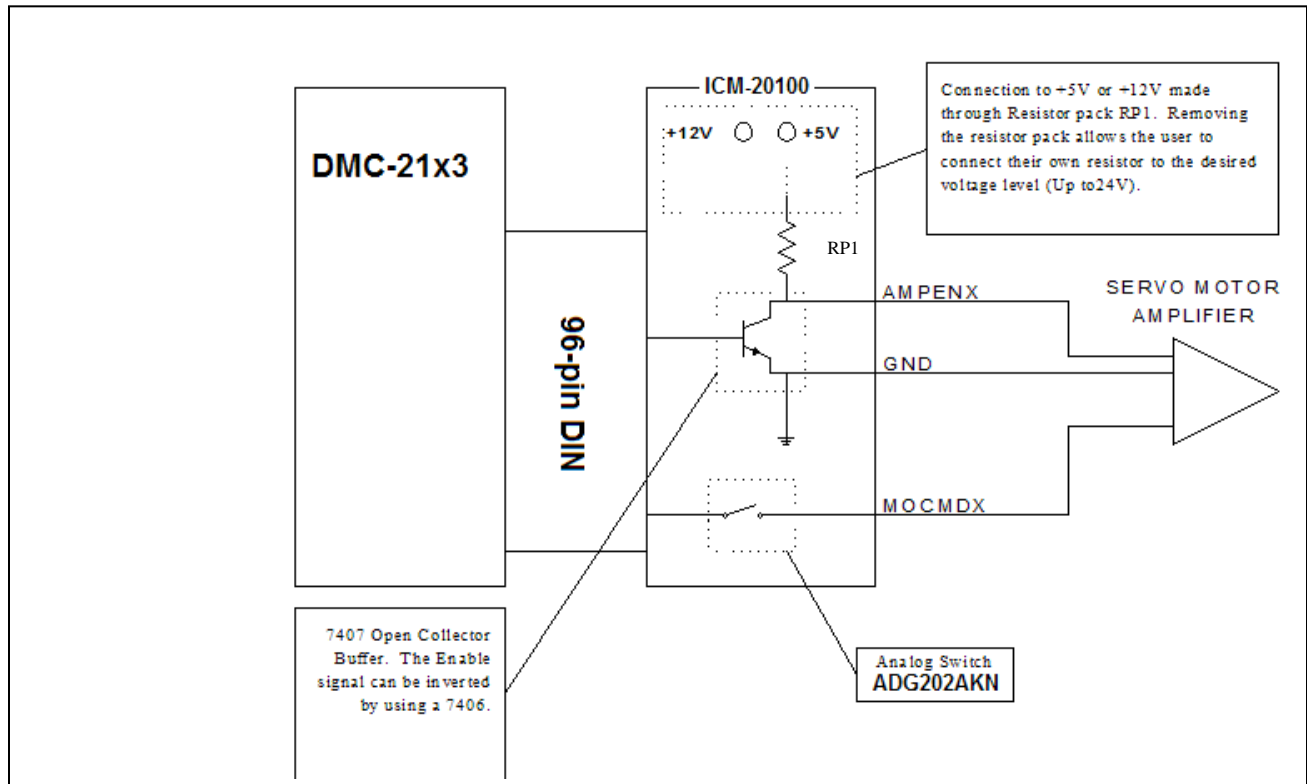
DMC-21x3

96-pin DIN

ICM-20100

+12V

+5V

Connection to +5V or +12V made through Resistor pack RP1. Removing the resistor pack allows the user to connect their own resistor to the desired voltage level (Up to24V).

RP1

AMPENX

GND

MOCMDX

SERVO MOTOR AMPLIFIER

7407 Open Collector Buffer. The Enable signal can be inverted by using a 7406.

Analog Switch
ADG202AKN